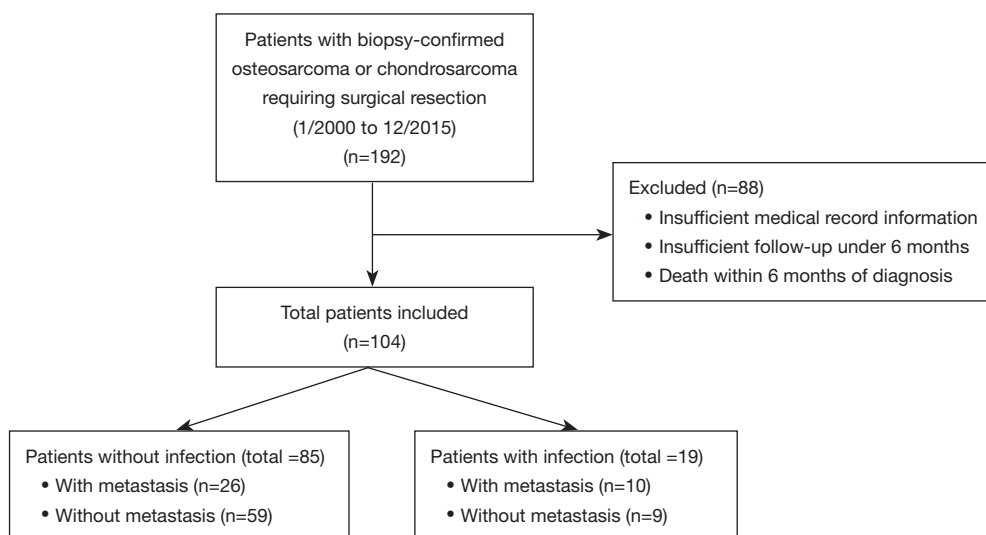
Patients with biopsy-confirmed osteosarcoma or chondrosarcoma requiring surgical resection (1/2000 to 12/2015) (n=192)

Excluded (n=88)
• Insufficient medical record information
• Insufficient follow-up under 6 months
• Death within 6 months of diagnosis

Total patients included (n=104)

Patients without infection (total =85)
• With metastasis (n=26)
• Without metastasis (n=59)

Patients with infection (total =19)
• With metastasis (n=10)
• Without metastasis (n=9)